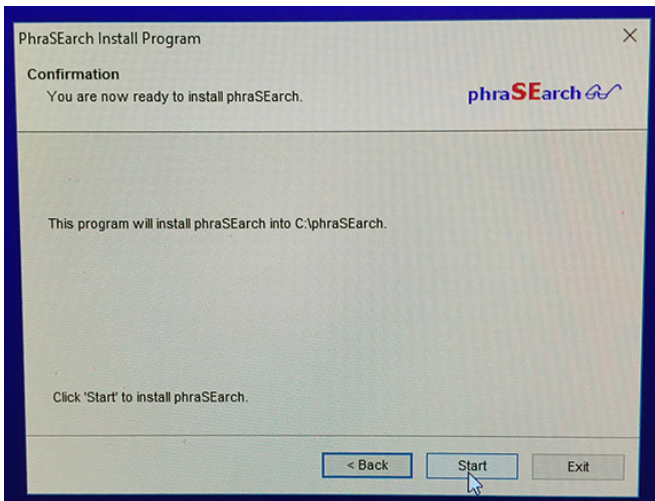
PhraSEarch Install Program

Confirmation
You are now ready to install phraSEarch.

phraSEarch

This program will install phraSEarch into C:\phraSEarch.

Click 'Start' to install phraSEarch.

< Back
Start
Exit